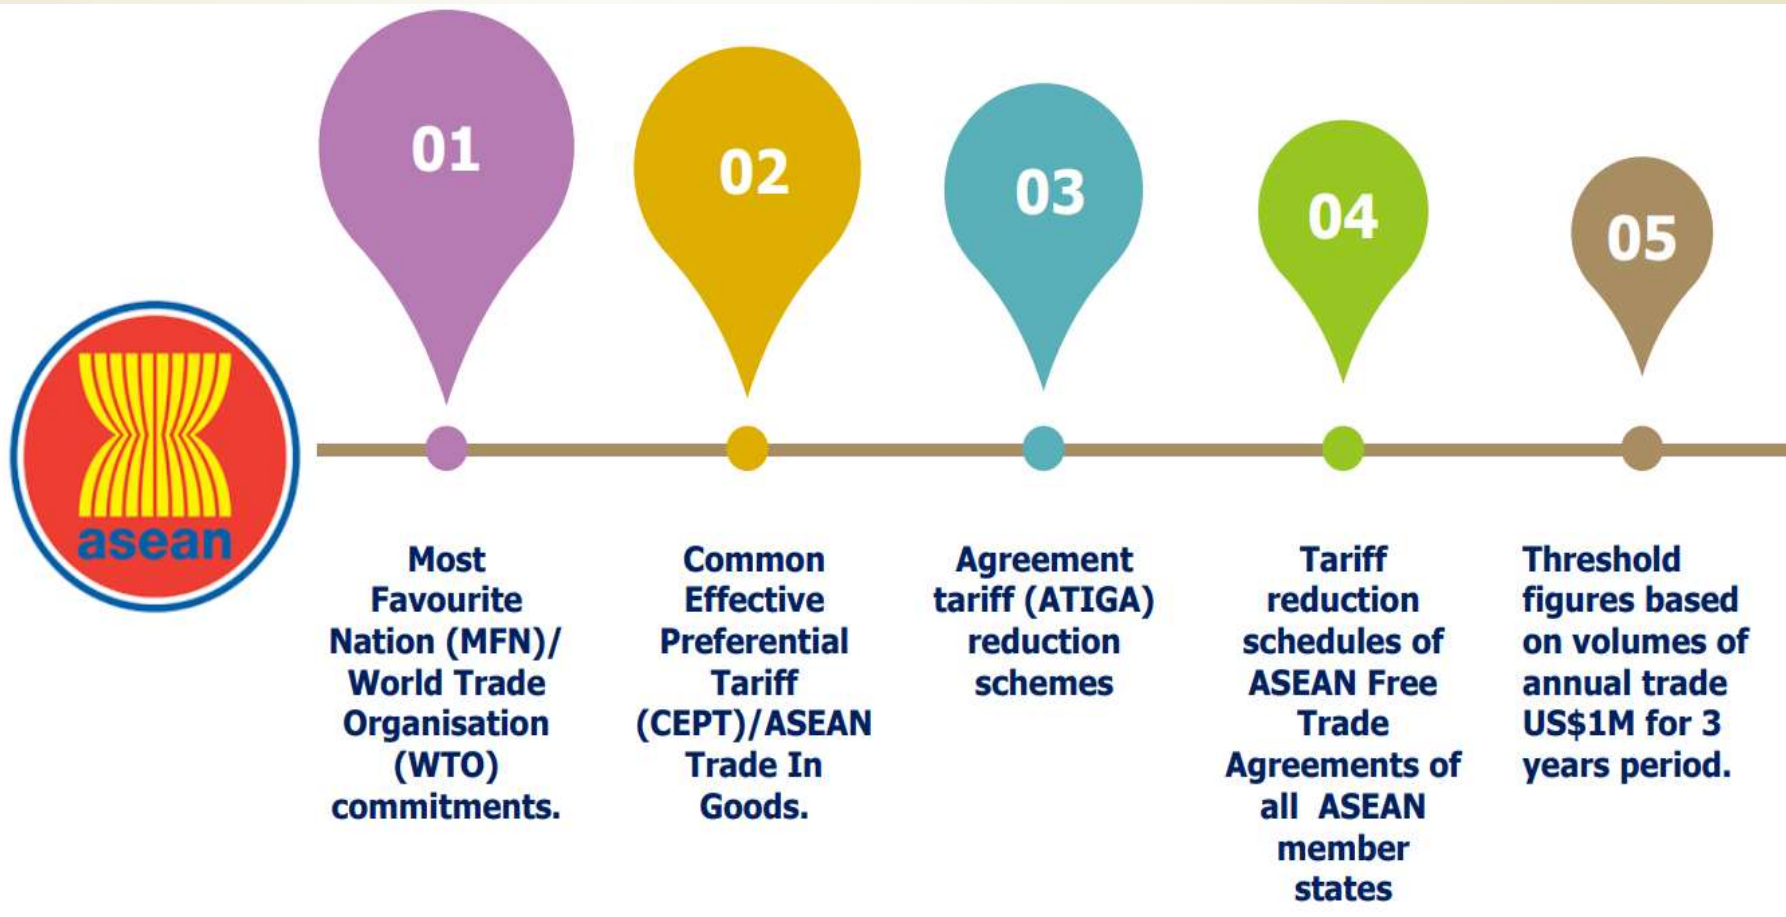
asean

01

02

03

04

05

Most Favourite Nation (MFN)/ World Trade Organisation (WTO) commitments.

Common Effective Preferential Tariff (CEPT)/ASEAN Trade In Goods.

Agreement tariff (ATIGA) reduction schemes

Tariff reduction schedules of ASEAN Free Trade Agreements of all ASEAN member states

Threshold figures based on volumes of annual trade US$1M for 3 years period.